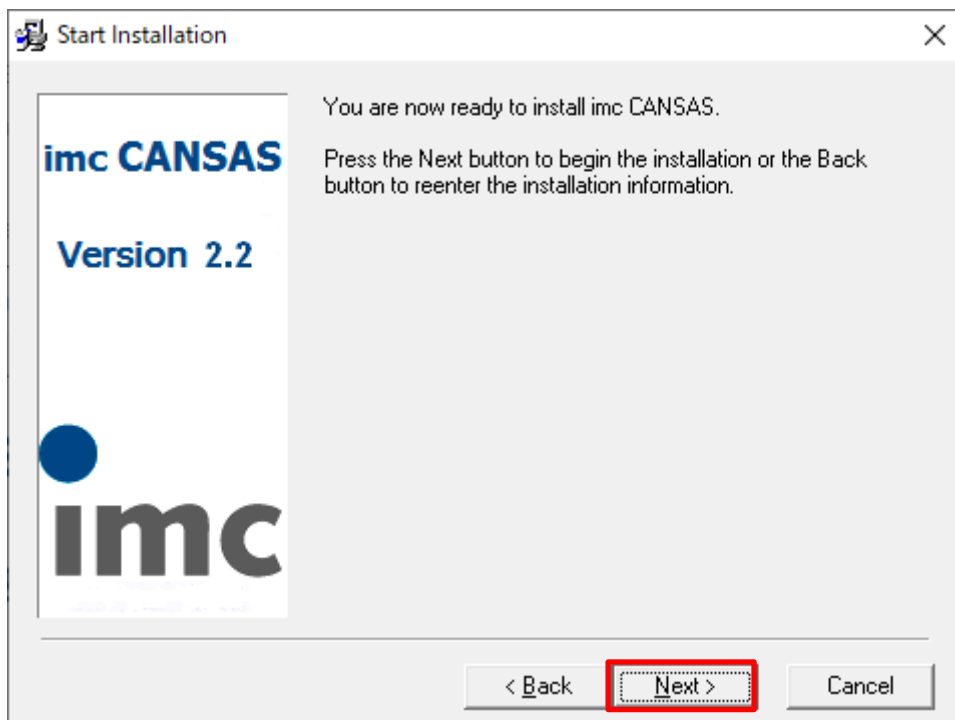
Start Installation

imc CANSAS

Version 2.2

imc

You are now ready to install imc CANSAS.

Press the Next button to begin the installation or the Back button to reenter the installation information.

< Back

Next >

Cancel